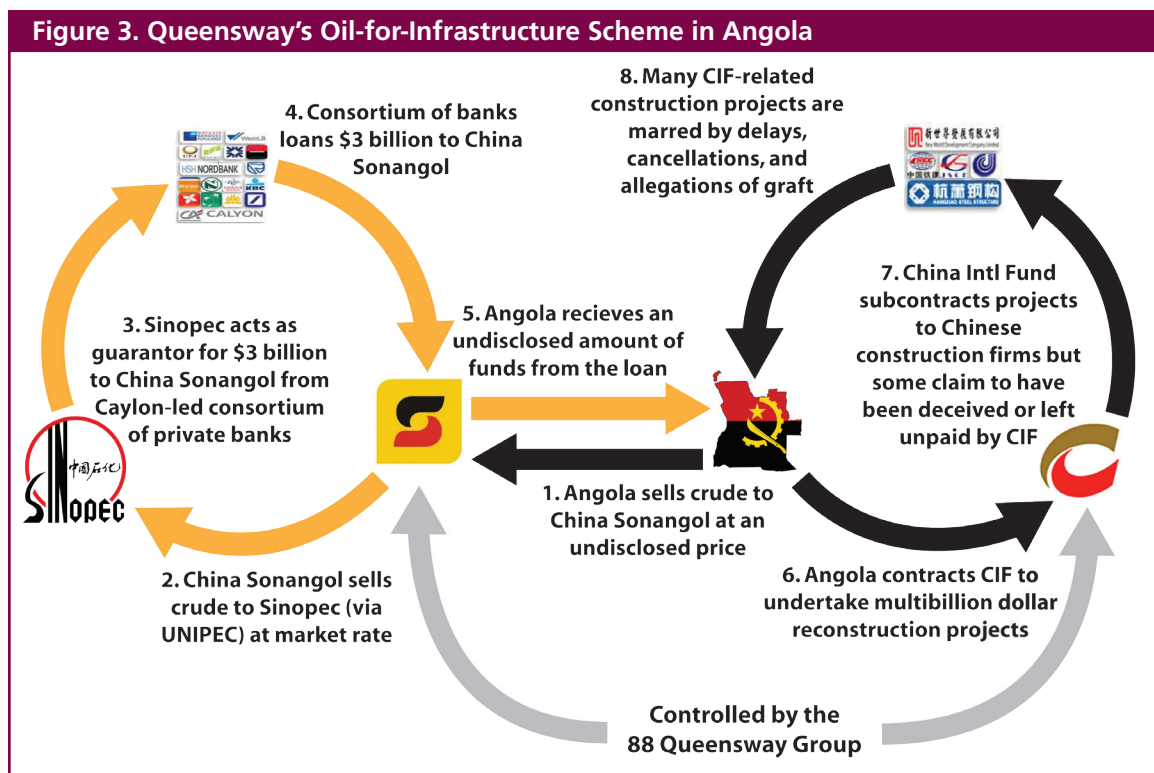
Figure 3. Queensway's Oil-for-Infrastructure Scheme in Angola

WestLB
HSH NORDBANK
KBC
CALYON

4. Consortium of banks loans $3 billion to China Sonangol

8. Many CIF-related construction projects are marred by delays, cancellations, and allegations of graft

新世界發展有限公司
New World Development Company Limited
中国铁建
杭萧钢构
HANGXIAO STEEL STRUCTURE

7. China Intl Fund subcontracts projects to Chinese construction firms but some claim to have been deceived or left unpaid by CIF

3. Sinopec acts as guarantor for $3 billion to China Sonangol from Caylon-led consortium of private banks

5. Angola recieves an undisclosed amount of funds from the loan

中国石化
SINOPEC

1. Angola sells crude to China Sonangol at an undisclosed price

2. China Sonangol sells crude to Sinopec (via UNIPEC) at market rate

6. Angola contracts CIF to undertake multibillion dollar reconstruction projects

Controlled by the 88 Queensway Group